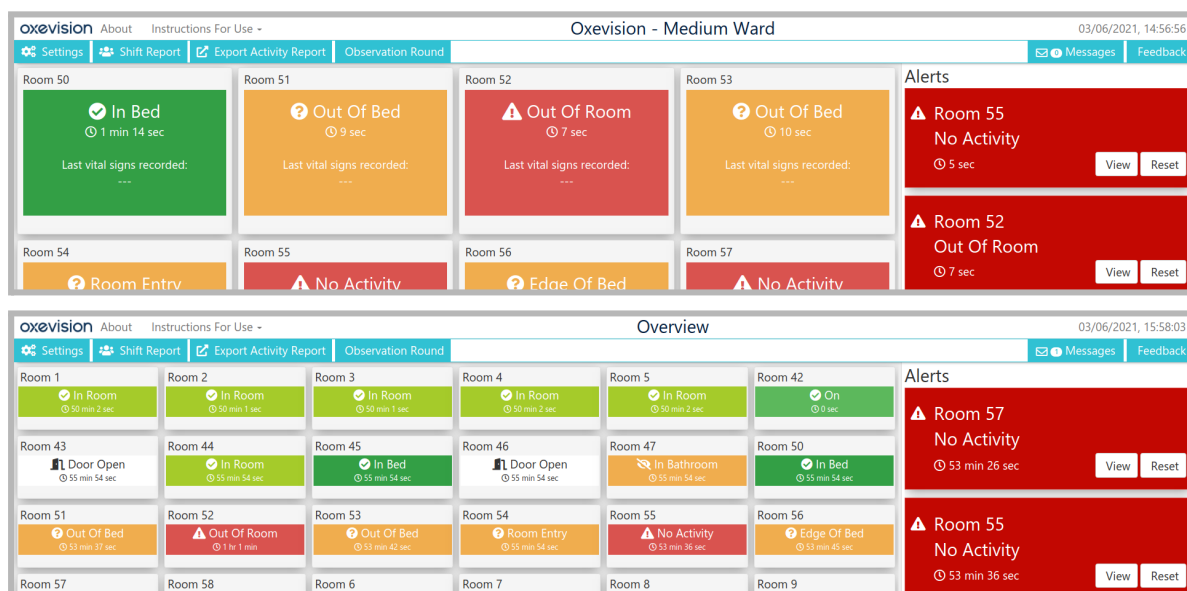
oxevision About Instructions For Use

Oxevision - Medium Ward

03/06/2021, 14:56:56

Settings Shift Report Export Activity Report Observation Round

0 Messages Feedback

Room 50
In Bed
1 min 14 sec
Last vital signs recorded:
---

Room 51
Out Of Bed
9 sec
Last vital signs recorded:
---

Room 52
Out Of Room
7 sec
Last vital signs recorded:
---

Room 53
Out Of Bed
10 sec
Last vital signs recorded:
---

Alerts

Room 55
No Activity
5 sec
View Reset

Room 52
Out Of Room
7 sec
View Reset

Room 54
Room Entry

Room 55
No Activity

Room 56
Edge Of Bed

Room 57
No Activity

oxevision About Instructions For Use

Overview

03/06/2021, 15:58:03

Settings Shift Report Export Activity Report Observation Round

1 Messages Feedback

Room 1
In Room
50 min 2 sec

Room 2
In Room
50 min 1 sec

Room 3
In Room
50 min 1 sec

Room 4
In Room
50 min 2 sec

Room 5
In Room
50 min 2 sec

Room 42
On
0 sec

Room 43
Door Open
55 min 54 sec

Room 44
In Room
55 min 54 sec

Room 45
In Bed
55 min 54 sec

Room 46
Door Open
55 min 54 sec

Room 47
In Bathroom
55 min 54 sec

Room 50
In Bed
55 min 54 sec

Room 51
Out Of Bed
53 min 37 sec

Room 52
Out Of Room
1 hr 1 min

Room 53
Out Of Bed
53 min 42 sec

Room 54
Room Entry
55 min 54 sec

Room 55
No Activity
53 min 36 sec

Room 56
Edge Of Bed
53 min 45 sec

Room 57

Room 58

Room 6

Room 7

Room 8

Room 9

Alerts

Room 57
No Activity
53 min 26 sec
View Reset

Room 55
No Activity
53 min 36 sec
View Reset